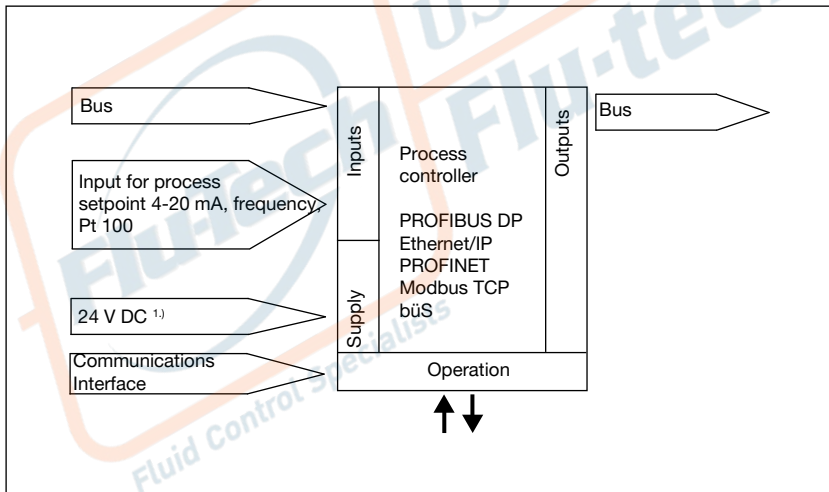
Bus

Input for process setpoint 4-20 mA, frequency, Pt 100

24 V DC $^{1.)}$

Communications Interface

Inputs

Supply

Process controller

PROFIBUS DP
Ethernet/IP
PROFINET
Modbus TCP
büS

Outputs

Operation

Bus

Flu-tech
Fluid Control Specialists